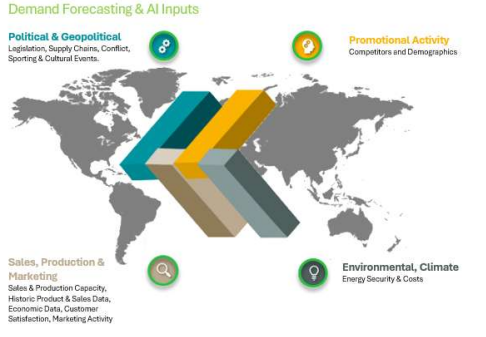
Demand Forecasting & AI Inputs

Political & Geopolitical
Legislation, Supply Chains, Conflict, Sporting & Cultural Events.

Promotional Activity
Competitors and Demographics

Sales, Production & Marketing
Sales & Production Capacity, Historic Product & Sales Data, Economic Data, Customer Satisfaction, Marketing Activity

Environmental, Climate
Energy Security & Costs